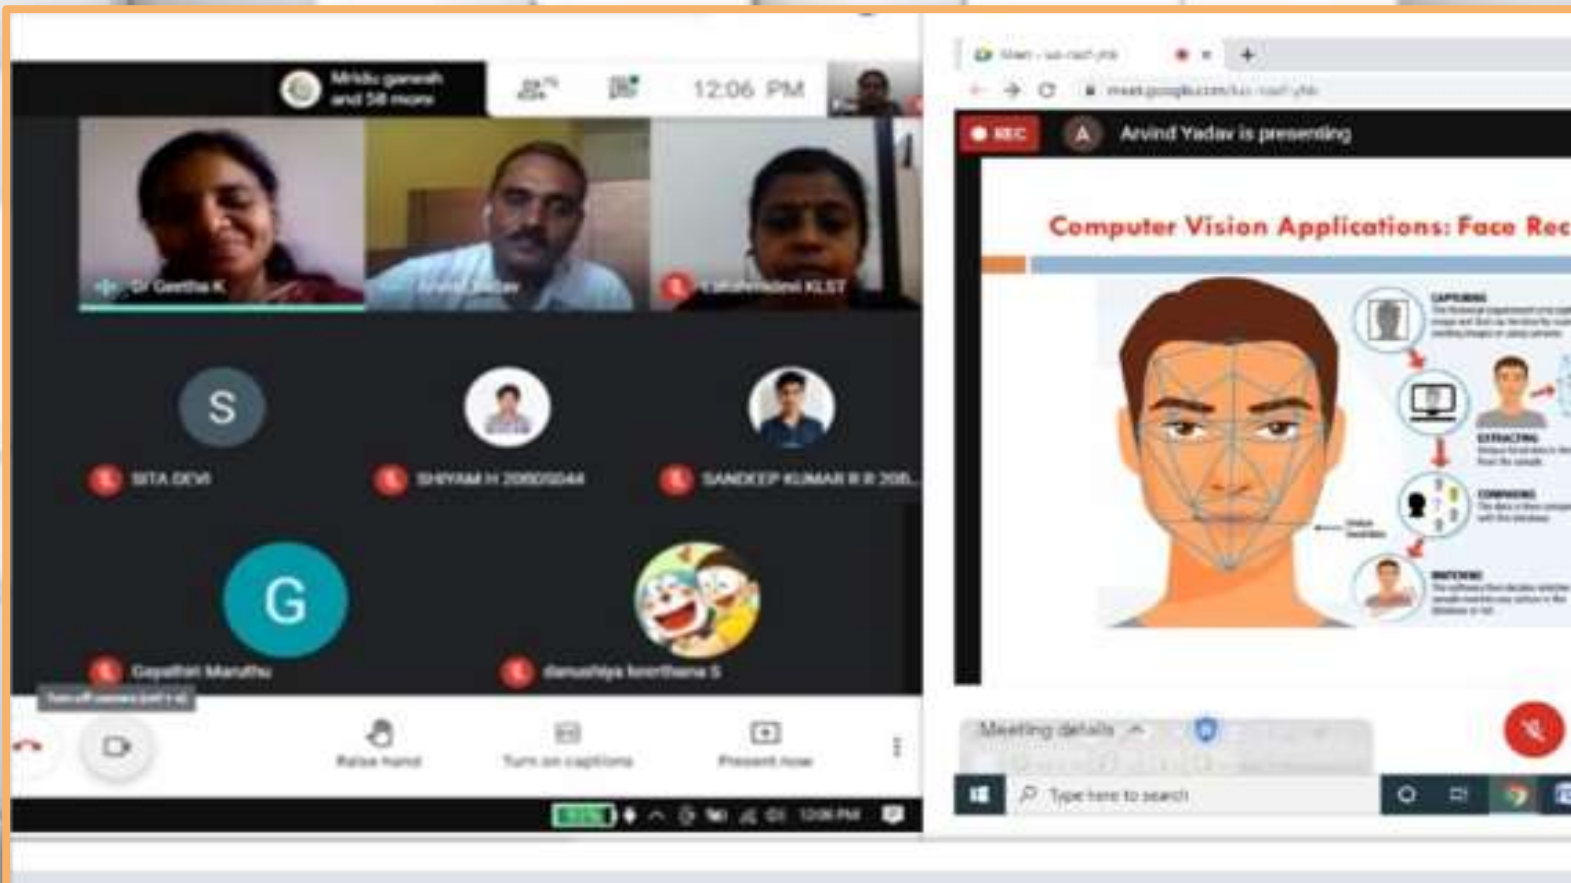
Mridu ganesh and 58 more

12:06 PM

Dr Geetha K

Arvind Yadav

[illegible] KLST

S

SITA DEVI

SHIYAM H 20005044

SANDEEP KUMAR R R 20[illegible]

G

Gayathri Maruthu

danushiya keerthana S

Turn off camera (ctrl + e)

Raise hand

Turn on captions

Present now

12:06 PM

Meet - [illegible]

meet.google.com/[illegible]

REC

A

Arvind Yadav is presenting

Computer Vision Applications: Face Rec

CAPTURING

EXTRACTING

COMPARING

MATCHING

Meeting details

Type here to search